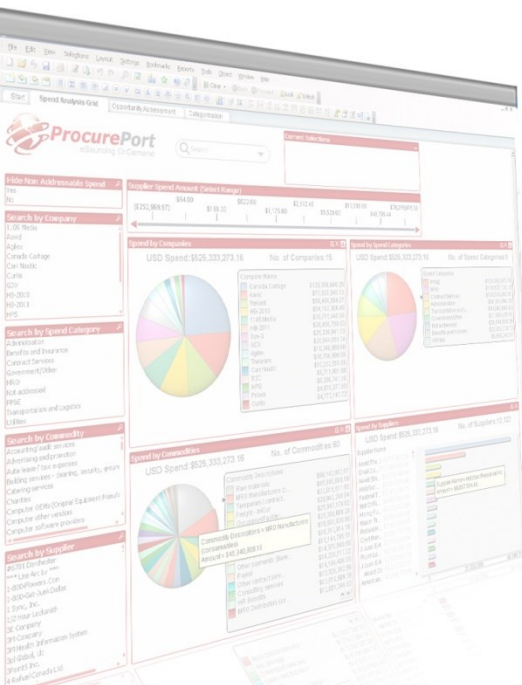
File Edit View Selections Layout Settings Bookmarks Reports Tools Object Window Help

Start Spend Analysis Grid Opportunity Assessment Categorization

ProcurePort
eSourcing Excellence

Search

Current Selections

Hide Non Addressable Spend
Yes
No

Supplier Spend Amount (Select Range)

Search by Company
3.05 Media
Acred
Agiles
Canada Cottage
Con Nostic
Curtis
EZY
HB-2011
HB-2013
FPS

Search by Spend Category
Administration
Benefits and Insurance
Contract Services
Government/Other
MRO
Not addressed
PPSE
Transportation and Logistics
Utilities

Search by Commodity
Accounting audit services
Advertising and promotion
Auto lease / Taxi expenses
Building services - cleaning, security, grounds
Catering services
Charities
Computer OEMs (Original Equipment Manufacturers)
Computer other vendors
Computer software providers

Search by Supplier
Line Art Inc
1-800Flowers.Com
1-800-Got-Junk
2 Sync, Inc.
3M Company
3M Health Information System

Spend by Companies
USD Spend: $525,333,273.16
No. of Companies: 15

Spend by Spend Categories
USD Spend: $525,333,273.16

Spend by Commodities
USD Spend: $525,333,273.16
No. of Commodities: 80

Commodity Description = MRO Manufacturers (consumables)
Amount = $45,140,808.13

Spend by Suppliers
USD Spend: $525,333,273.16
No. of Suppliers: 12,101